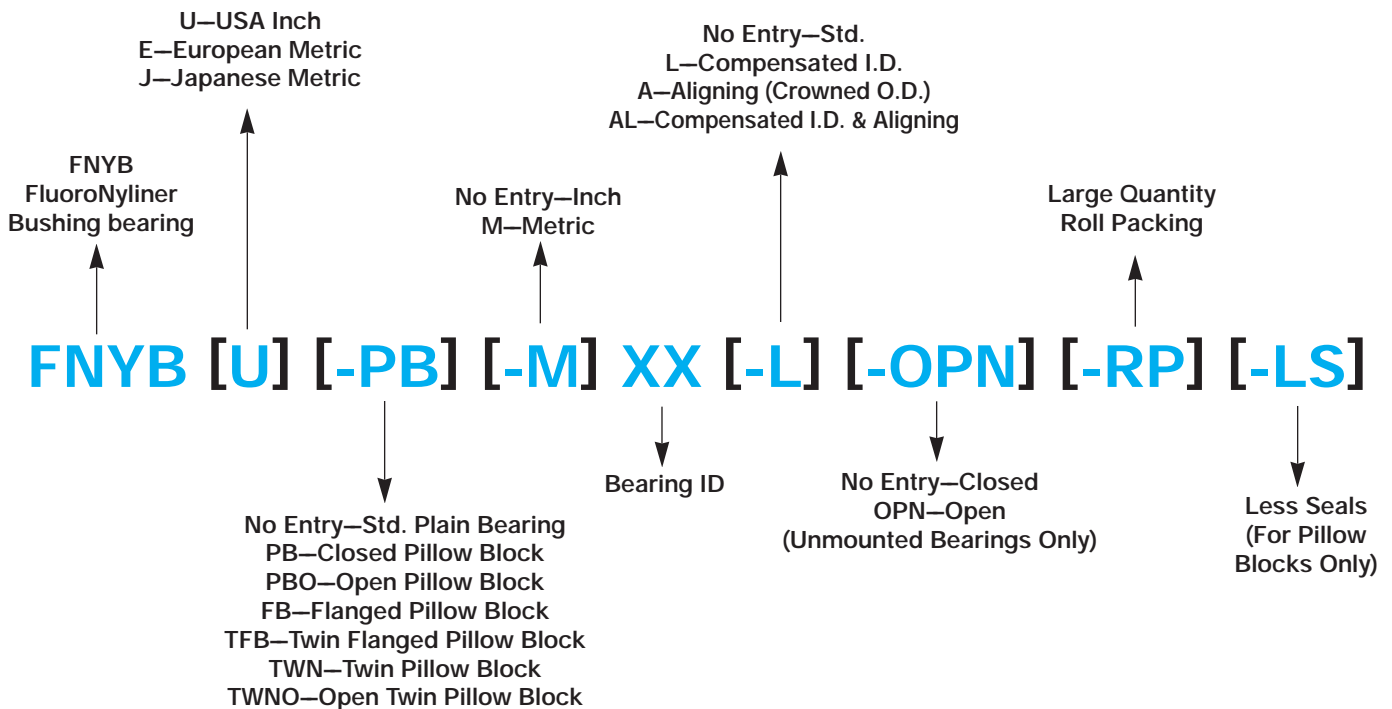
U—USA Inch
E—European Metric
J—Japanese Metric

No Entry—Std.
L—Compensated I.D.
A—Aligning (Crowned O.D.)
AL—Compensated I.D. & Aligning

FNYB
FluoroNyliner
Bushing bearing

No Entry—Inch
M—Metric

Large Quantity
Roll Packing

FNYB [U] [-PB] [-M] XX [-L] [-OPN] [-RP] [-LS]

Bearing ID

No Entry—Closed
OPN—Open
(Unmounted Bearings Only)

Less Seals
(For Pillow
Blocks Only)

No Entry—Std. Plain Bearing
PB—Closed Pillow Block
PBO—Open Pillow Block
FB—Flanged Pillow Block
TFB—Twin Flanged Pillow Block
TWN—Twin Pillow Block
TWNO—Open Twin Pillow Block